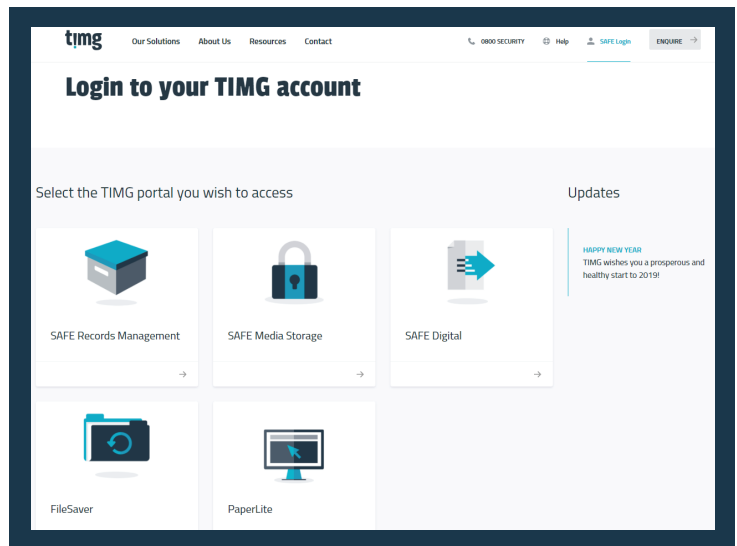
timg

Our Solutions About Us Resources Contact

0800 SECURITY Help SAFE Login ENQUIRE →

Login to your TIMG account

Select the TIMG portal you wish to access

SAFE Records Management →

SAFE Media Storage →

SAFE Digital →

FileSaver

PaperLite

Updates

HAPPY NEW YEAR
TIMG wishes you a prosperous and healthy start to 2019!